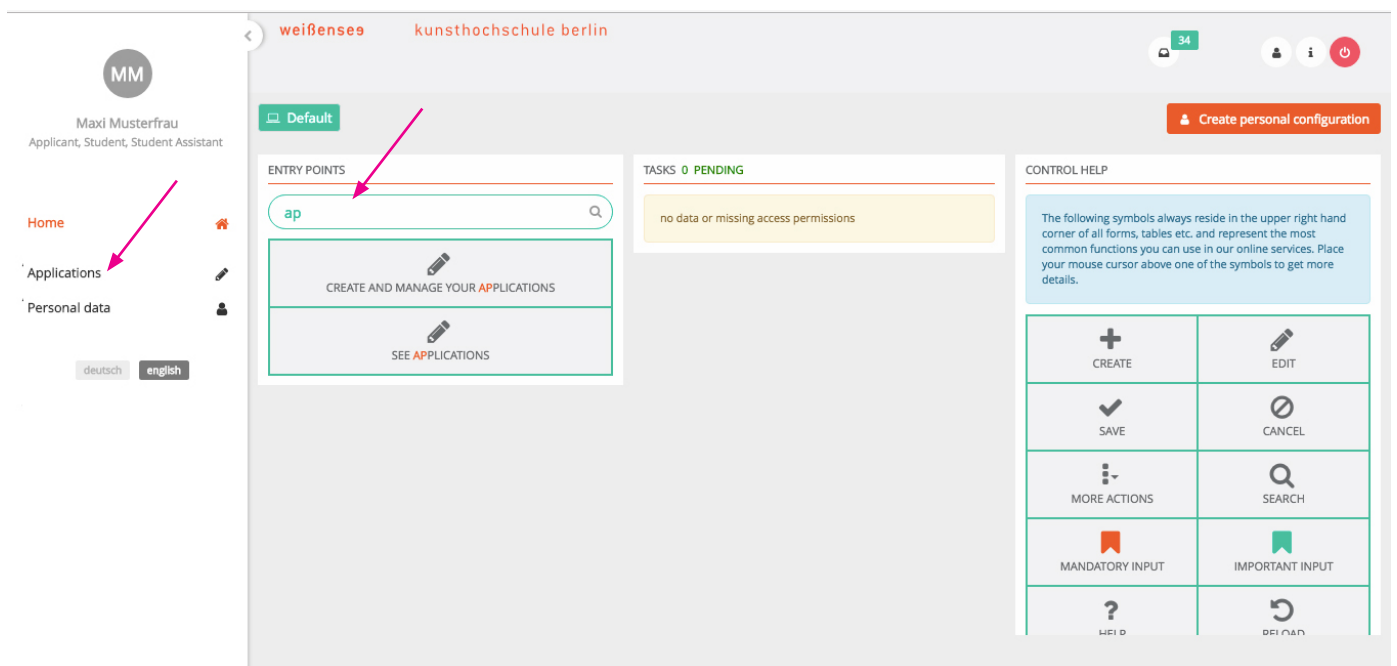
MM

Maxi Musterfrau
Applicant, Student, Student Assistant

Home

Applications

Personal data

deutsch english

weißensee kunsthochschule berlin

34

Default

Create personal configuration

ENTRY POINTS

ap

CREATE AND MANAGE YOUR APPLICATIONS

SEE APPLICATIONS

TASKS 0 PENDING

no data or missing access permissions

CONTROL HELP

The following symbols always reside in the upper right hand corner of all forms, tables etc. and represent the most common functions you can use in our online services. Place your mouse cursor above one of the symbols to get more details.

| CREATE | EDIT |
|---|---|
| SAVE | CANCEL |
| MORE ACTIONS | SEARCH |
| MANDATORY INPUT | IMPORTANT INPUT |
| HELP | RELOAD |